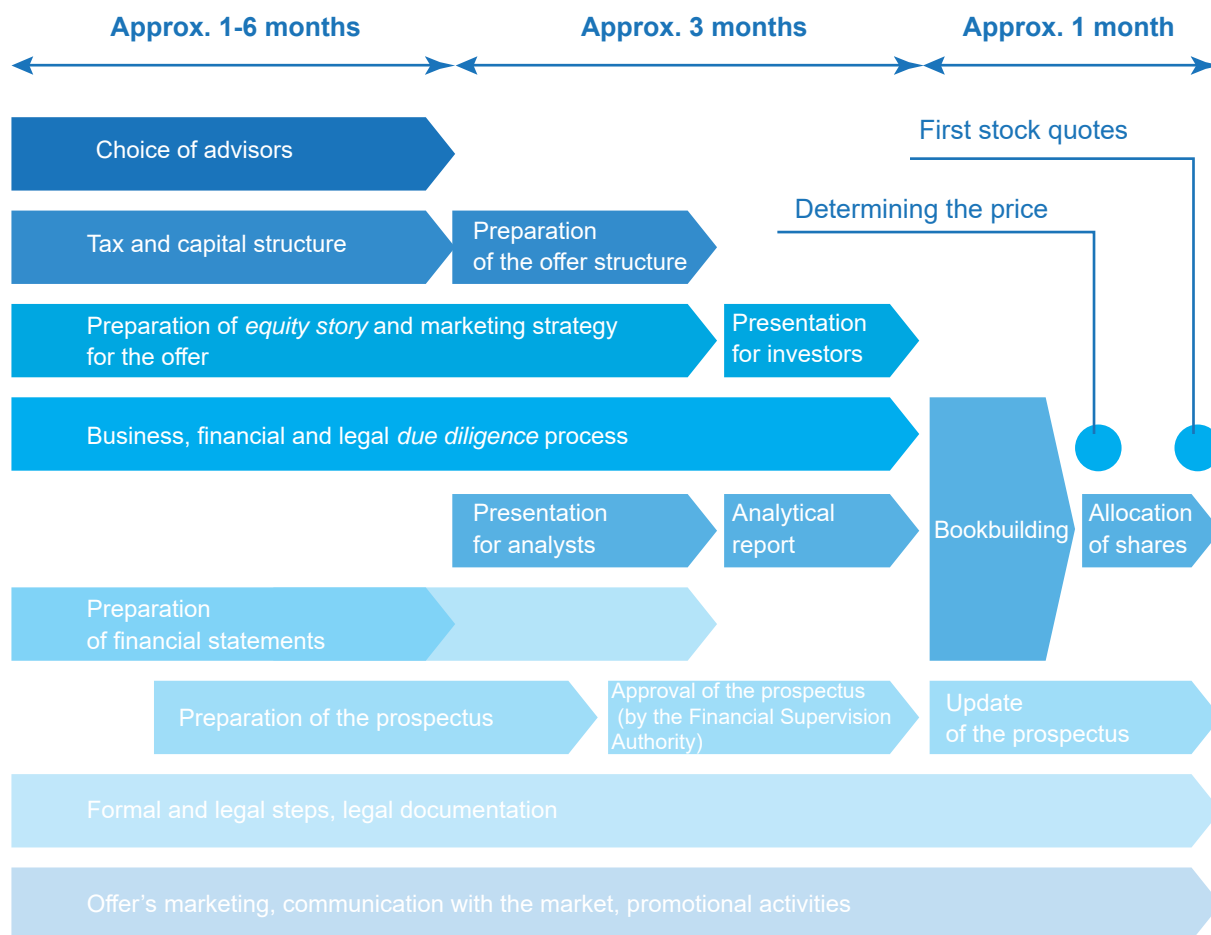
Approx. 1-6 months

Approx. 3 months

Approx. 1 month

First stock quotes

Determining the price

Choice of advisors

Tax and capital structure

Preparation of the offer structure

Preparation of *equity story* and marketing strategy for the offer

Presentation for investors

Business, financial and legal *due diligence* process

Presentation for analysts

Analytical report

Bookbuilding

Allocation of shares

Preparation of financial statements

Preparation of the prospectus

Approval of the prospectus (by the Financial Supervision Authority)

Update of the prospectus

Formal and legal steps, legal documentation

Offer's marketing, communication with the market, promotional activities